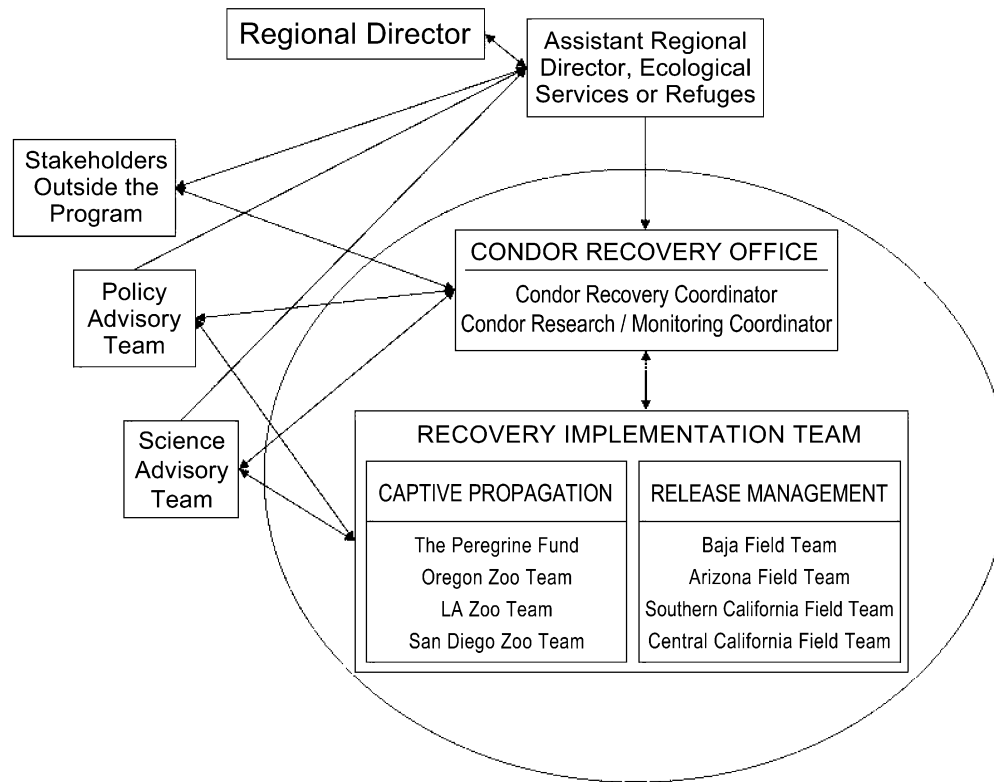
Regional Director

Assistant Regional Director, Ecological Services or Refuges

Stakeholders Outside the Program

Policy Advisory Team

Science Advisory Team

CONDOR RECOVERY OFFICE

Condor Recovery Coordinator
Condor Research / Monitoring Coordinator

RECOVERY IMPLEMENTATION TEAM

CAPTIVE PROPAGATION

The Peregrine Fund
Oregon Zoo Team
LA Zoo Team
San Diego Zoo Team

RELEASE MANAGEMENT

Baja Field Team
Arizona Field Team
Southern California Field Team
Central California Field Team